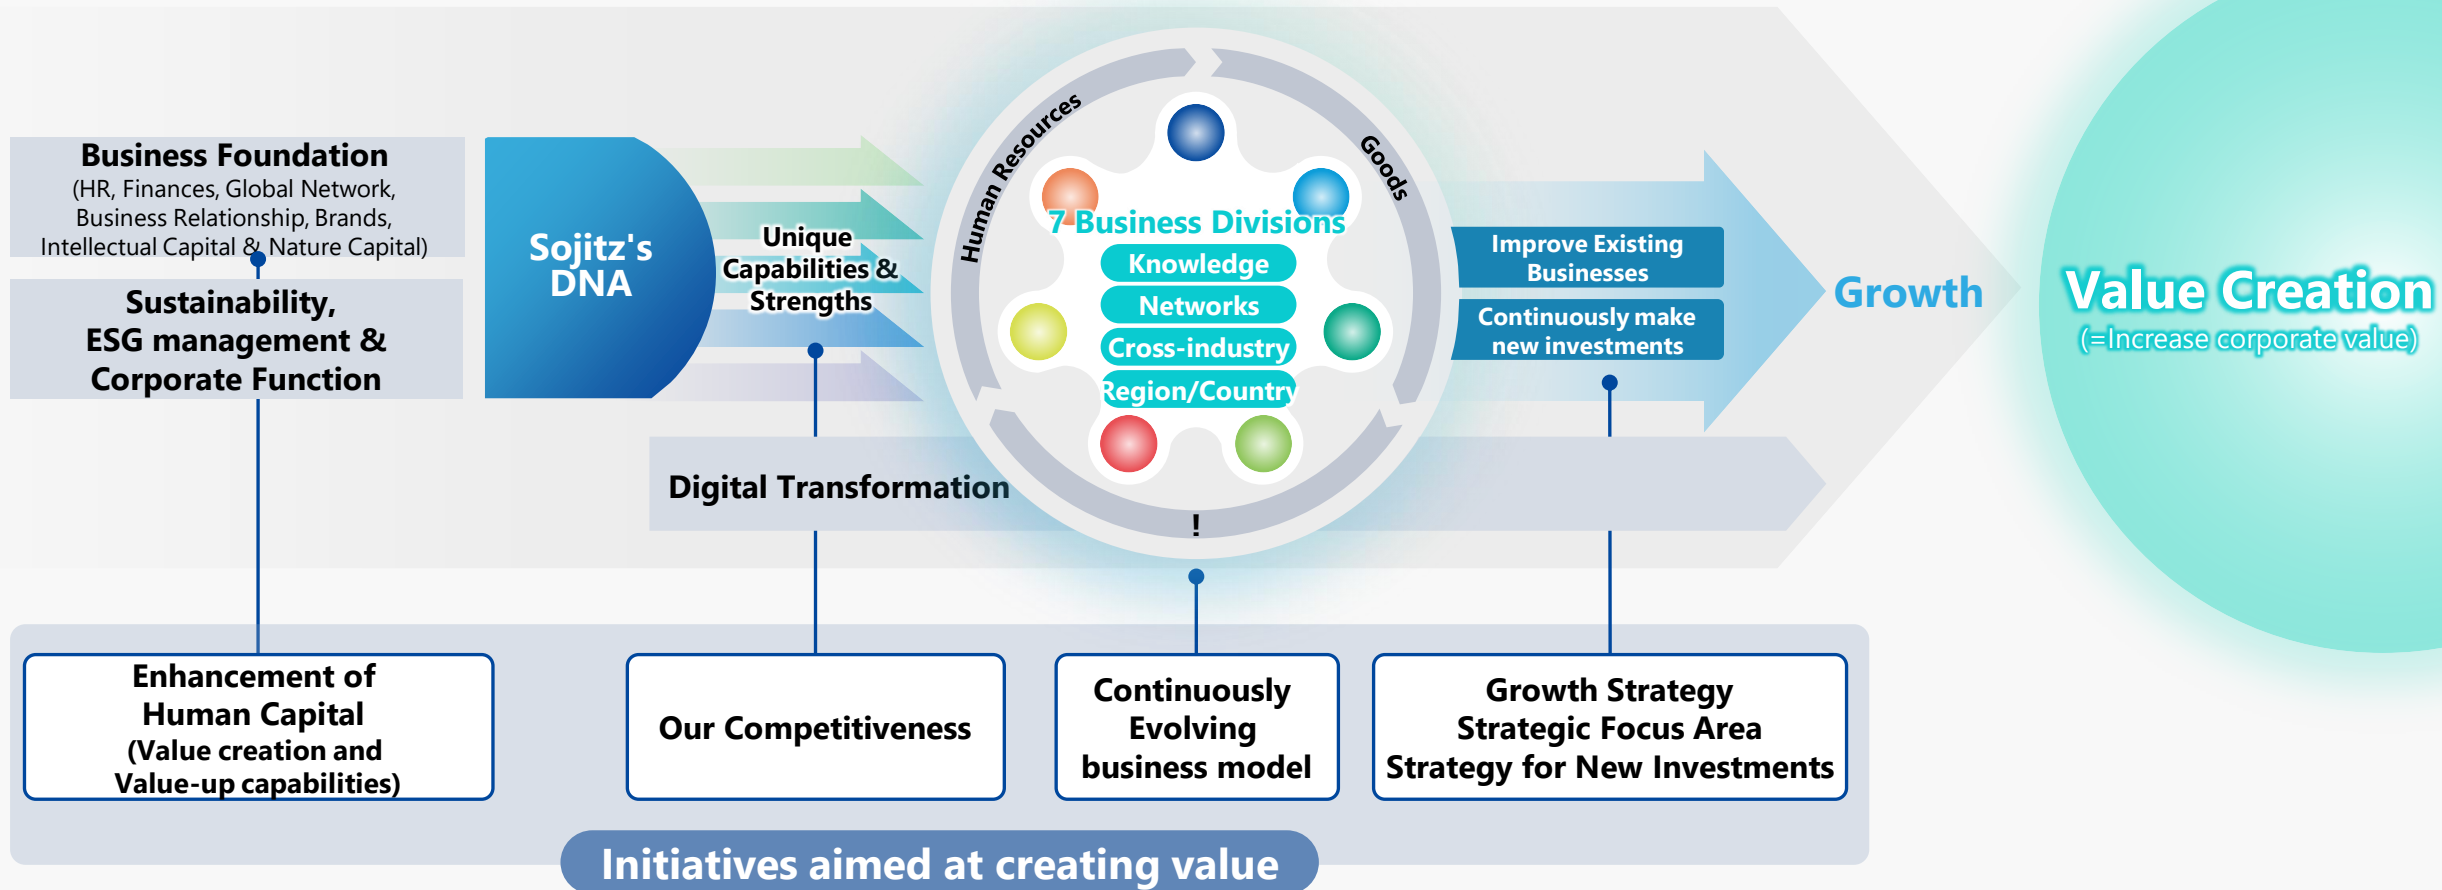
Business Foundation
(HR, Finances, Global Network, Business Relationship, Brands, Intellectual Capital & Nature Capital)

Sustainability, ESG management & Corporate Function

Sojitz's DNA

Unique Capabilities & Strengths

Human Resources

Goods

7 Business Divisions

Knowledge

Networks

Cross-industry

Region/Country

!

Digital Transformation

Improve Existing Businesses

Continuously make new investments

Growth

Value Creation
(=Increase corporate value)

Enhancement of Human Capital
(Value creation and Value-up capabilities)

Our Competitiveness

Continuously Evolving business model

Growth Strategy
Strategic Focus Area
Strategy for New Investments

Initiatives aimed at creating value